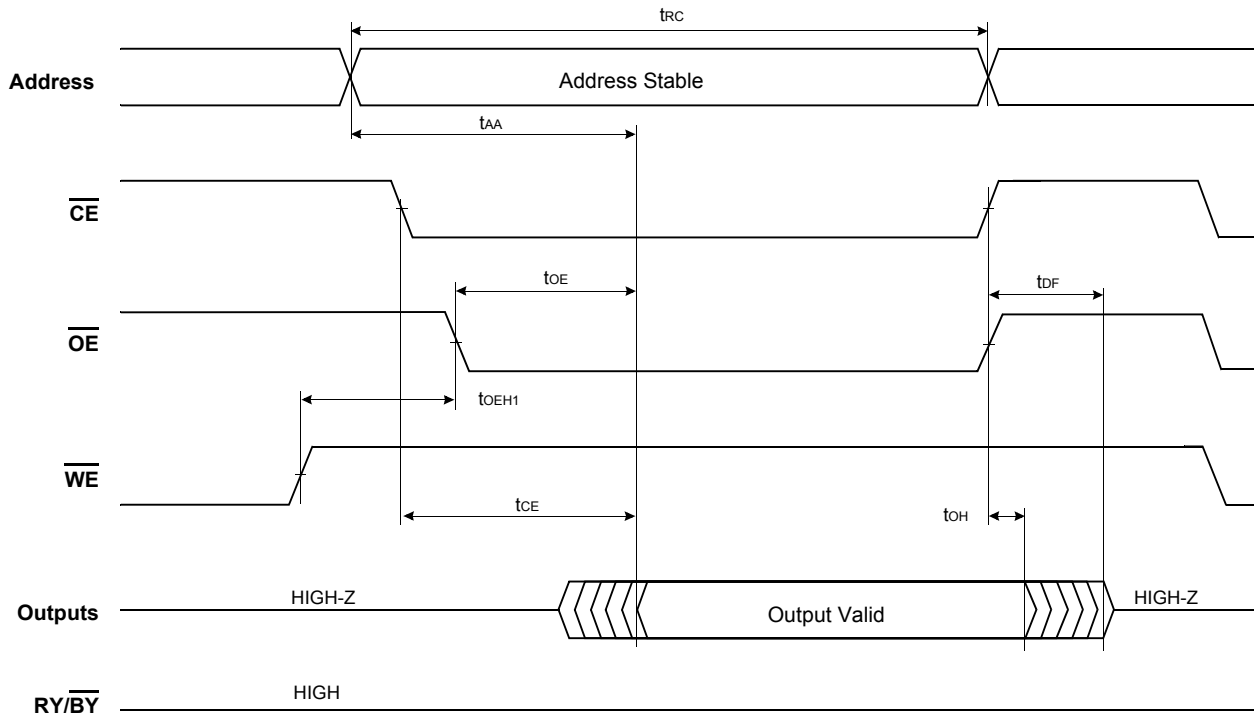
$t_{RC}$

Address

Address Stable

$t_{AA}$

$\overline{CE}$

$t_{OE}$

$t_{DF}$

$\overline{OE}$

$t_{OEH1}$

$\overline{WE}$

$t_{CE}$

$t_{OH}$

Outputs

HIGH-Z

Output Valid

HIGH-Z

RY/$\overline{BY}$

HIGH